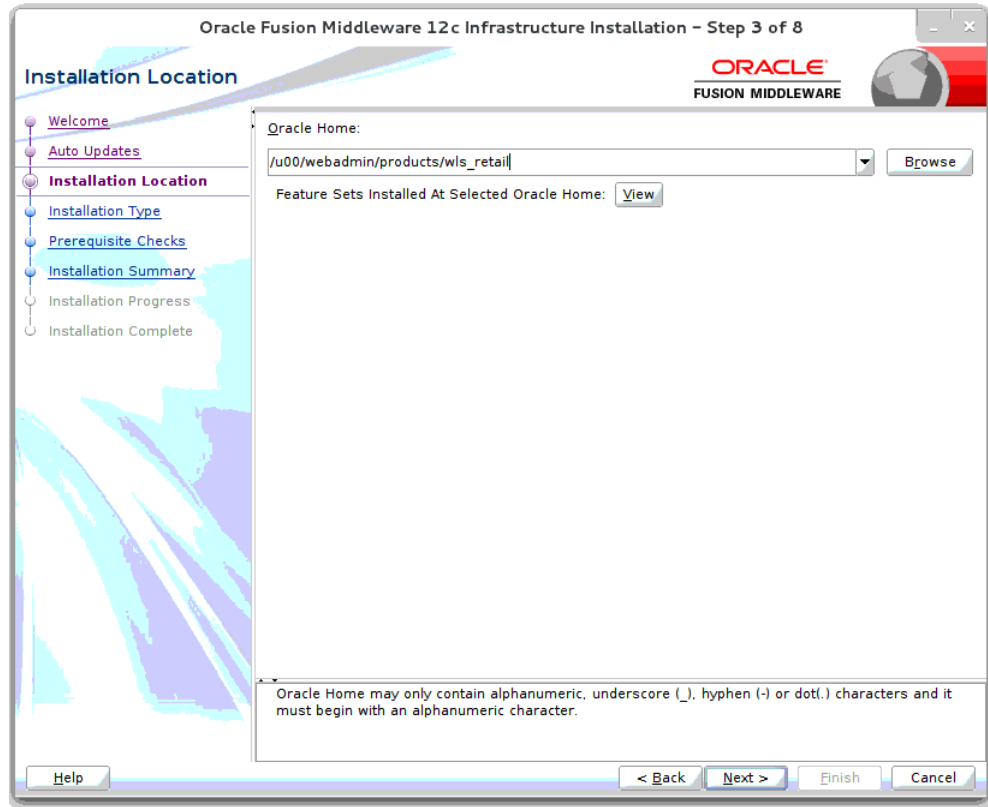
Oracle Fusion Middleware 12c Infrastructure Installation - Step 3 of 8

Installation Location

ORACLE
FUSION MIDDLEWARE

Welcome
Auto Updates
Installation Location
Installation Type
Prerequisite Checks
Installation Summary
Installation Progress
Installation Complete

Oracle Home:

/u00/webadmin/products/wls_retail

Browse

Feature Sets Installed At Selected Oracle Home: View

Oracle Home may only contain alphanumeric, underscore (_), hyphen (-) or dot(.) characters and it must begin with an alphanumeric character.

Help

< Back

Next >

Finish

Cancel